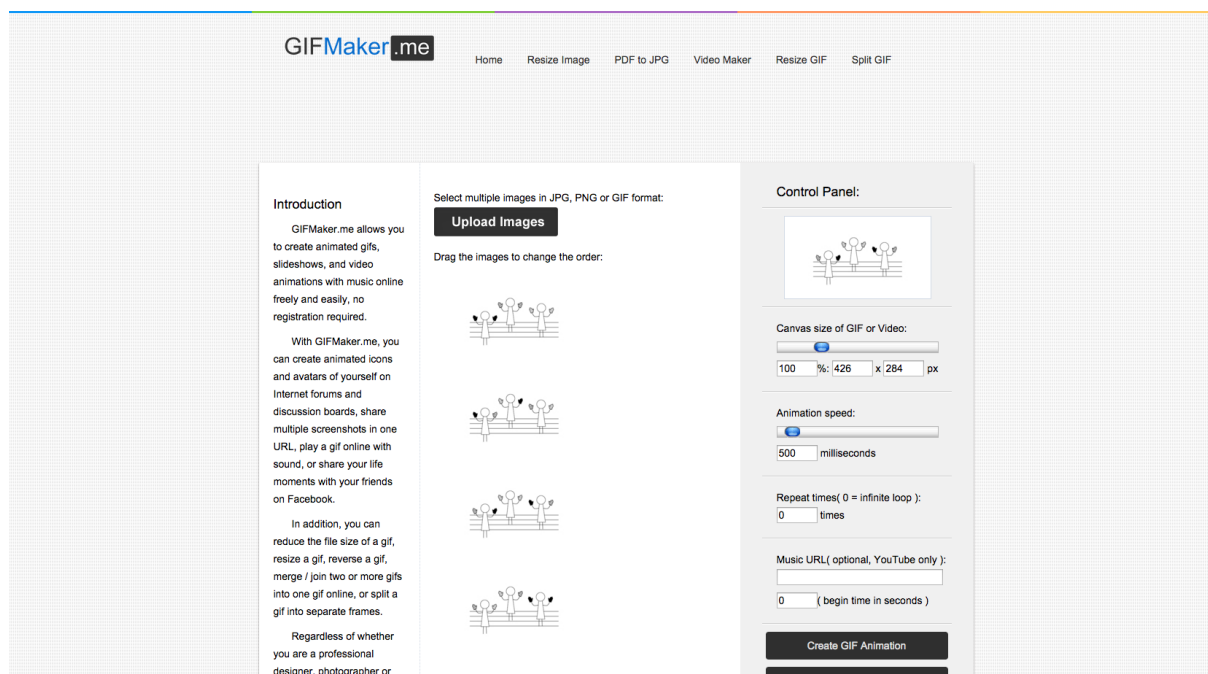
GIFMaker.me

Home Resize Image PDF to JPG Video Maker Resize GIF Split GIF

Introduction

GIFMaker.me allows you to create animated gifs, slideshows, and video animations with music online freely and easily, no registration required.

With GIFMaker.me, you can create animated icons and avatars of yourself on Internet forums and discussion boards, share multiple screenshots in one URL, play a gif online with sound, or share your life moments with your friends on Facebook.

In addition, you can reduce the file size of a gif, resize a gif, reverse a gif, merge / join two or more gifs into one gif online, or split a gif into separate frames.

Regardless of whether you are a professional designer, photographer or

Select multiple images in JPG, PNG or GIF format:

Upload Images

Drag the images to change the order:

Control Panel:

Canvas size of GIF or Video:

100 %: 426 x 284 px

Animation speed:

500 milliseconds

Repeat times( 0 = infinite loop ):

0 times

Music URL( optional, YouTube only ):

0 ( begin time in seconds )

Create GIF Animation